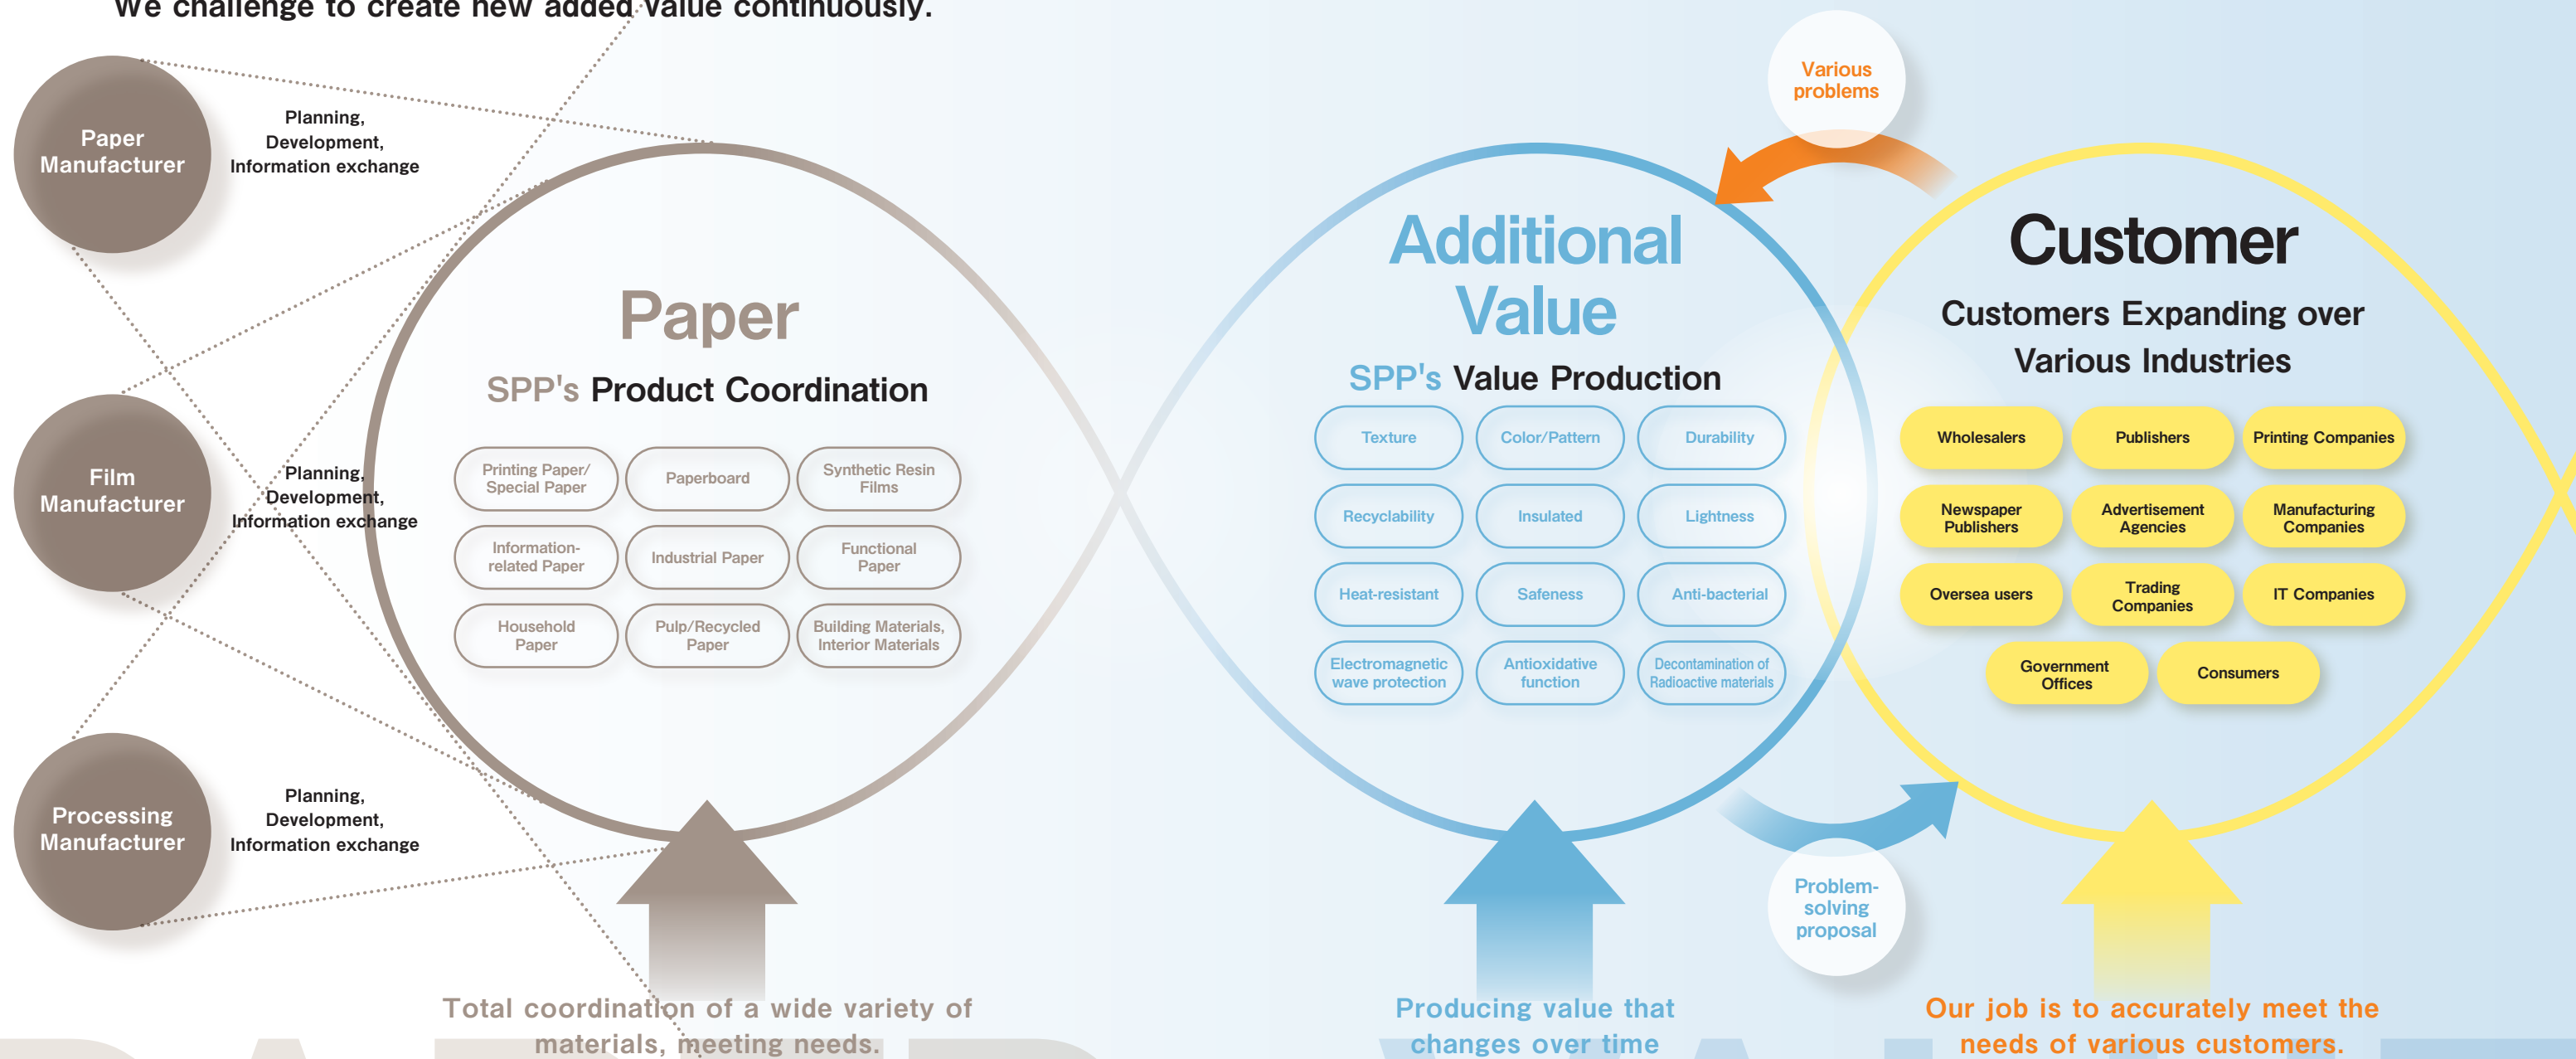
We challenge to create new added value continuously.

Paper Manufacturer

Planning, Development, Information exchange

Film Manufacturer

Planning, Development, Information exchange

Processing Manufacturer

Planning, Development, Information exchange

Paper

SPP's Product Coordination

Printing Paper/ Special Paper

Paperboard

Synthetic Resin Films

Information-related Paper

Industrial Paper

Functional Paper

Household Paper

Pulp/Recycled Paper

Building Materials, Interior Materials

Total coordination of a wide variety of materials, meeting needs.

Additional Value

SPP's Value Production

Texture

Color/Pattern

Durability

Recyclability

Insulated

Lightness

Heat-resistant

Safeness

Anti-bacterial

Electromagnetic wave protection

Antioxidative function

Decontamination of Radioactive materials

Producing value that changes over time

Various problems

Problem-solving proposal

Customer

Customers Expanding over Various Industries

Wholesalers

Publishers

Printing Companies

Newspaper Publishers

Advertisement Agencies

Manufacturing Companies

Oversea users

Trading Companies

IT Companies

Government Offices

Consumers

Our job is to accurately meet the needs of various customers.